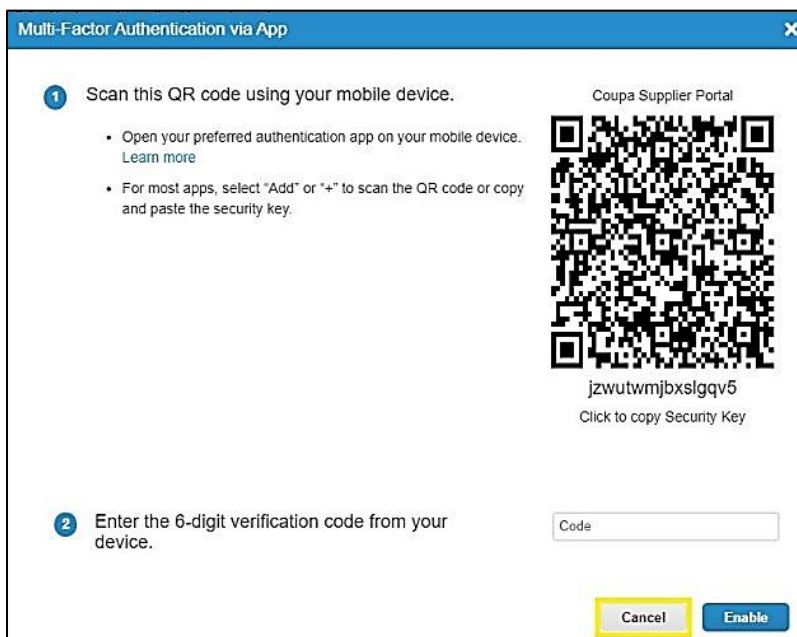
Multi-Factor Authentication via App

×

1 Scan this QR code using your mobile device.

- Open your preferred authentication app on your mobile device. Learn more
- For most apps, select "Add" or "+" to scan the QR code or copy and paste the security key.

Coupa Supplier Portal

jzwutwmjbxslgqv5

Click to copy Security Key

2 Enter the 6-digit verification code from your device.

Code

Cancel

Enable